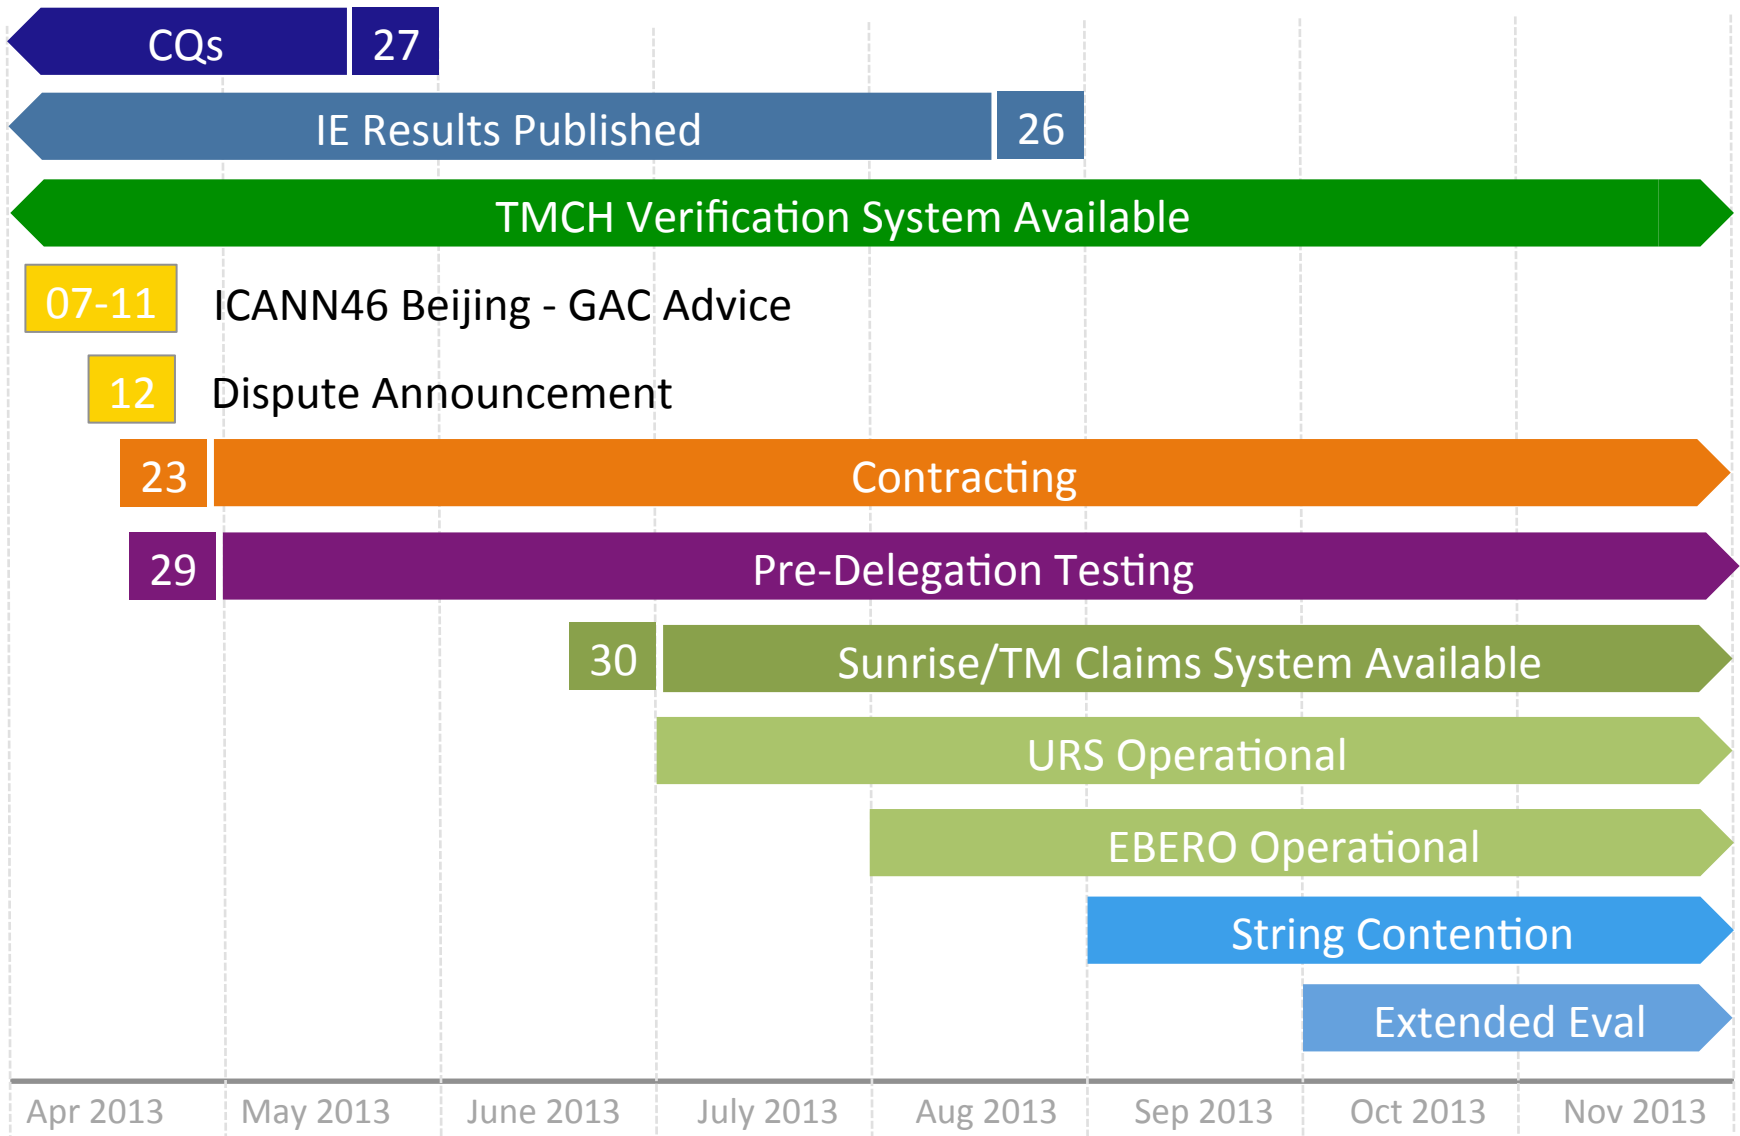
CQs 27

IE Results Published 26

TMCH Verification System Available

07-11 ICANN46 Beijing - GAC Advice

12 Dispute Announcement

23 Contracting

29 Pre-Delegation Testing

30 Sunrise/TM Claims System Available

URS Operational

EBERO Operational

String Contention

Extended Eval

Apr 2013 May 2013 June 2013 July 2013 Aug 2013 Sep 2013 Oct 2013 Nov 2013